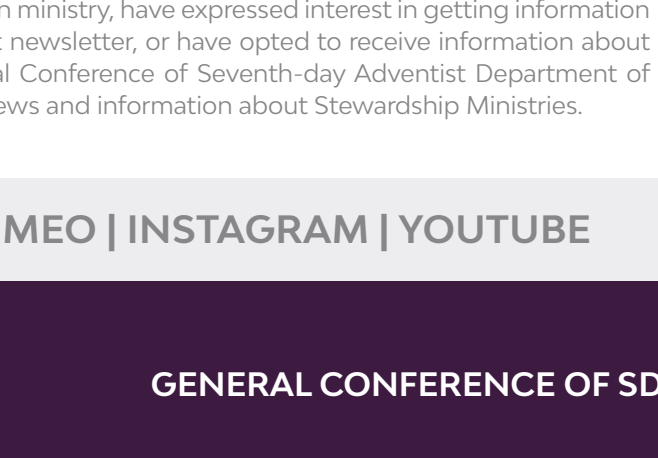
n ministry, have expressed interest in getting information t newsletter, or have opted to receive information about al Conference of Seventh-day Adventist Department of ews and information about Stewardship Ministries.

MEO | INSTAGRAM | YOUTUBE

GENERAL CONFERENCE OF SD